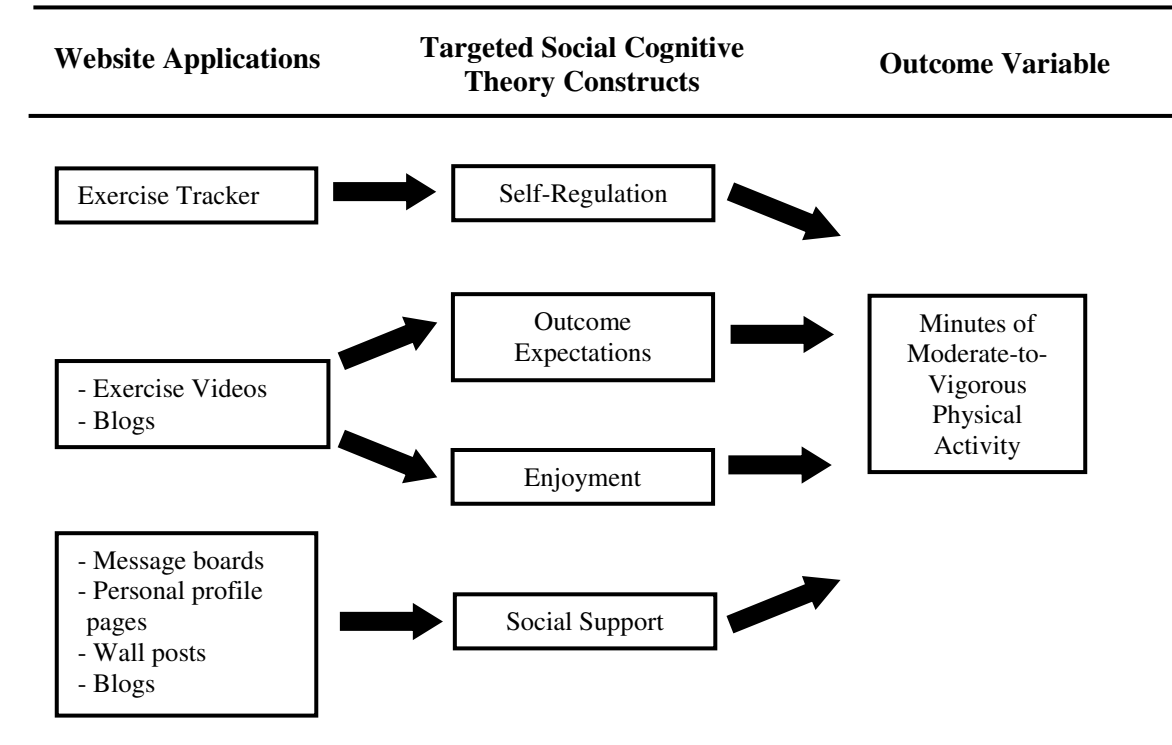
Website Applications

Targeted Social Cognitive Theory Constructs

Outcome Variable

Exercise Tracker

Self-Regulation

Outcome Expectations

- Exercise Videos
- Blogs

Enjoyment

Minutes of Moderate-to-Vigorous Physical Activity

- Message boards
- Personal profile pages
- Wall posts
- Blogs

Social Support